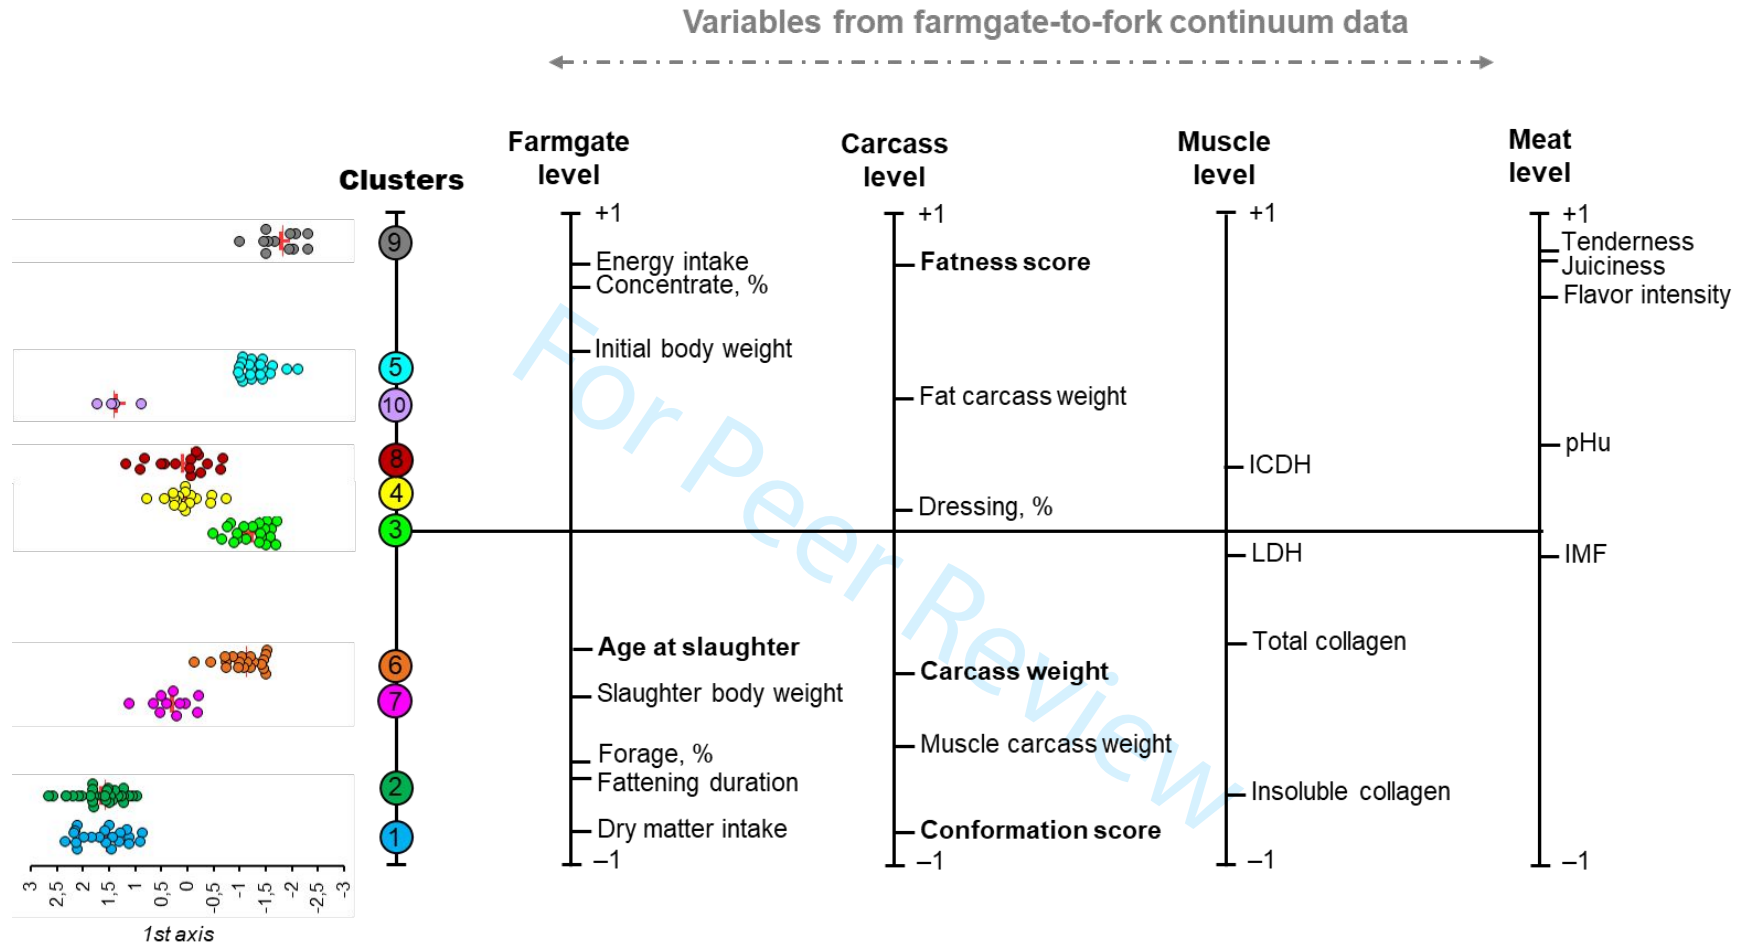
Variables from farmgate-to-fork continuum data

Clusters

Farmgate level

Carcass level

Muscle level

Meat level

9
5
10
8
4
3
6
7
2
1

3 2,5 2 1,5 1 0,5 0 -0,5 -1 -1,5 -2 -2,5 -3

1st axis

+1
Energy intake
Concentrate, %
Initial body weight
Age at slaughter
Slaughter body weight
Forage, %
Fattening duration
Dry matter intake
−1

+1
Fatness score
Fat carcass weight
Dressing, %
Carcass weight
Muscle carcass weight
Conformation score
−1

+1
ICDH
LDH
Total collagen
Insoluble collagen
−1

+1
Tenderness
Juiciness
Flavor intensity
pHu
IMF
−1

For Peer Review